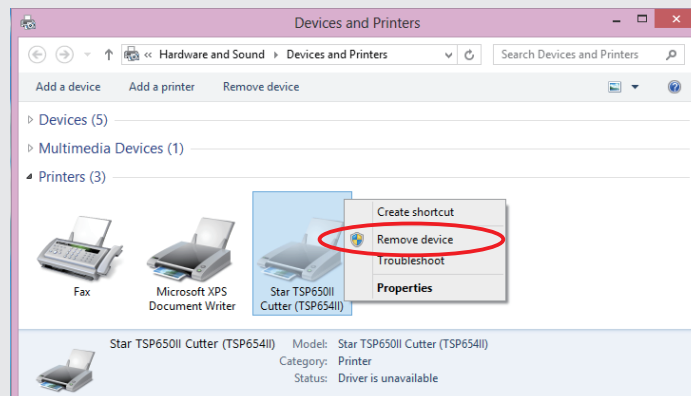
Devices and Printers

« Hardware and Sound › Devices and Printers

Search Devices and Printers

Add a device   Add a printer   Remove device

Devices (5)

Multimedia Devices (1)

Printers (3)

Fax

Microsoft XPS Document Writer

Star TSP650II Cutter (TSP654II)

Create shortcut
Remove device
Troubleshoot
Properties

Star TSP650II Cutter (TSP654II)   Model: Star TSP650II Cutter (TSP654II)
Category: Printer
Status: Driver is unavailable